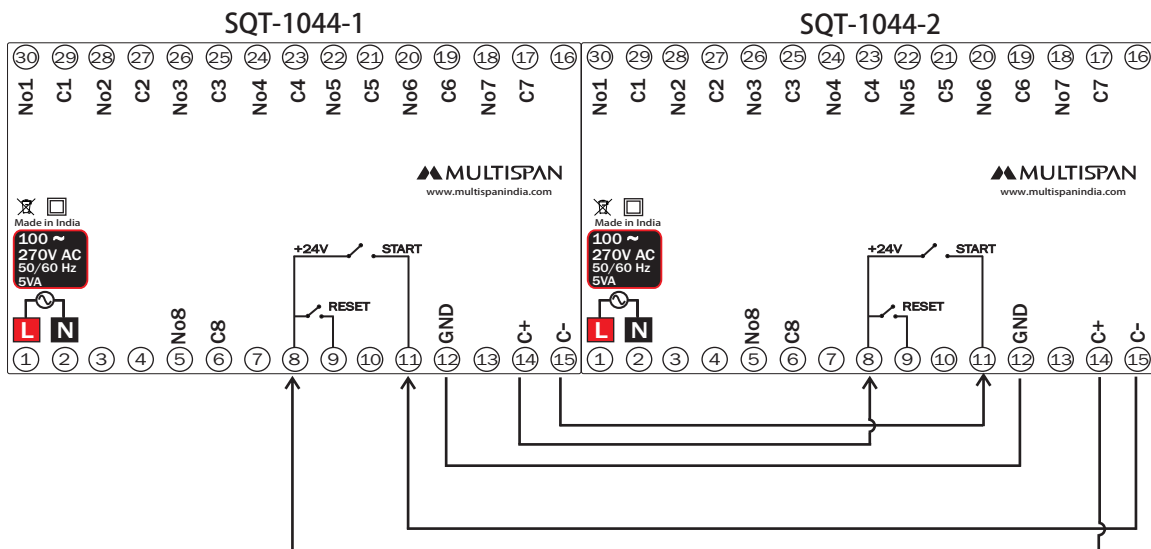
SQT-1044-1

30 29 28 27 26 25 24 23 22 21 20 19 18 17 16

No1 C1 No2 C2 No3 C3 No4 C4 No5 C5 No6 C6 No7 C7

MULTISPAN
www.multispanindia.com

Made in India

100 ~
270V AC
50/60 Hz
5VA

L N

+24V START

RESET

No8 C8 GND C+ C-

1 2 3 4 5 6 7 8 9 10 11 12 13 14 15

SQT-1044-2

30 29 28 27 26 25 24 23 22 21 20 19 18 17 16

No1 C1 No2 C2 No3 C3 No4 C4 No5 C5 No6 C6 No7 C7

MULTISPAN
www.multispanindia.com

Made in India

100 ~
270V AC
50/60 Hz
5VA

L N

+24V START

RESET

No8 C8 GND C+ C-

1 2 3 4 5 6 7 8 9 10 11 12 13 14 15